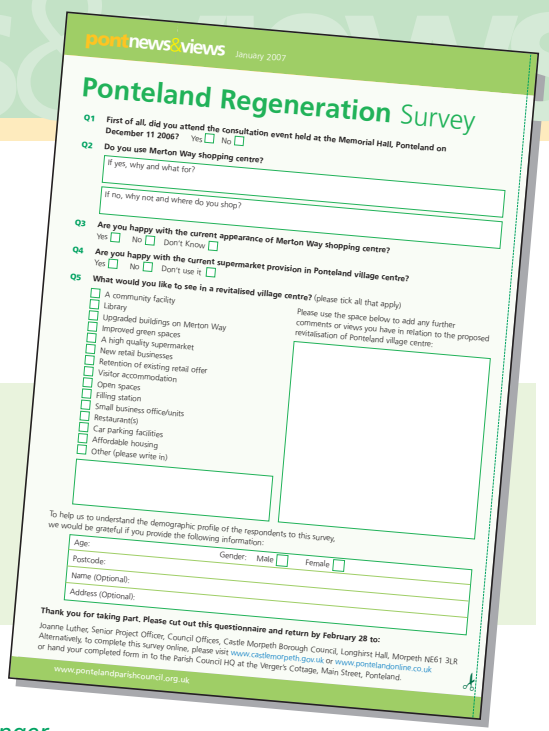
pontnews&views January 2007

Ponteland Regeneration Survey

Q1 First of all, did you attend the consultation event held at the Memorial Hall, Ponteland on December 11 2006? Yes No

Q2 Do you use Merton Way shopping centre?

If yes, why and what for?

If no, why not and where do you shop?

Q3 Are you happy with the current appearance of Merton Way shopping centre?
Yes No Don't Know

Q4 Are you happy with the current supermarket provision in Ponteland village centre?
Yes No Don't use it

Q5 What would you like to see in a revitalised village centre? (please tick all that apply)

A community facility
Library
Upgraded buildings on Merton Way
Improved green spaces
A high quality supermarket
New retail businesses
Retention of existing retail offer
Visitor accommodation
Open spaces
Filling station
Small business office/units
Restaurant(s)
Car parking facilities
Affordable housing
Other (please write in)

Please use the space below to add any further comments or views you have in relation to the proposed revitalisation of Ponteland village centre:

To help us to understand the demographic profile of the respondents to this survey, we would be grateful if you provide the following information:

Age:
Gender: Male Female
Postcode:
Name (Optional):
Address (Optional):

Thank you for taking part. Please cut out this questionnaire and return by February 28 to:
Joanne Luther, Senior Project Officer, Council Offices, Castle Morpeth Borough Council, Longhirst Hall, Morpeth NE61 3LR
Alternatively, to complete this survey online, please visit www.castlemorpeth.gov.uk or www.pontelandonline.co.uk or hand your completed form in to the Parish Council HQ at the Verger's Cottage, Main Street, Ponteland.

www.pontelandparishcouncil.org.uk